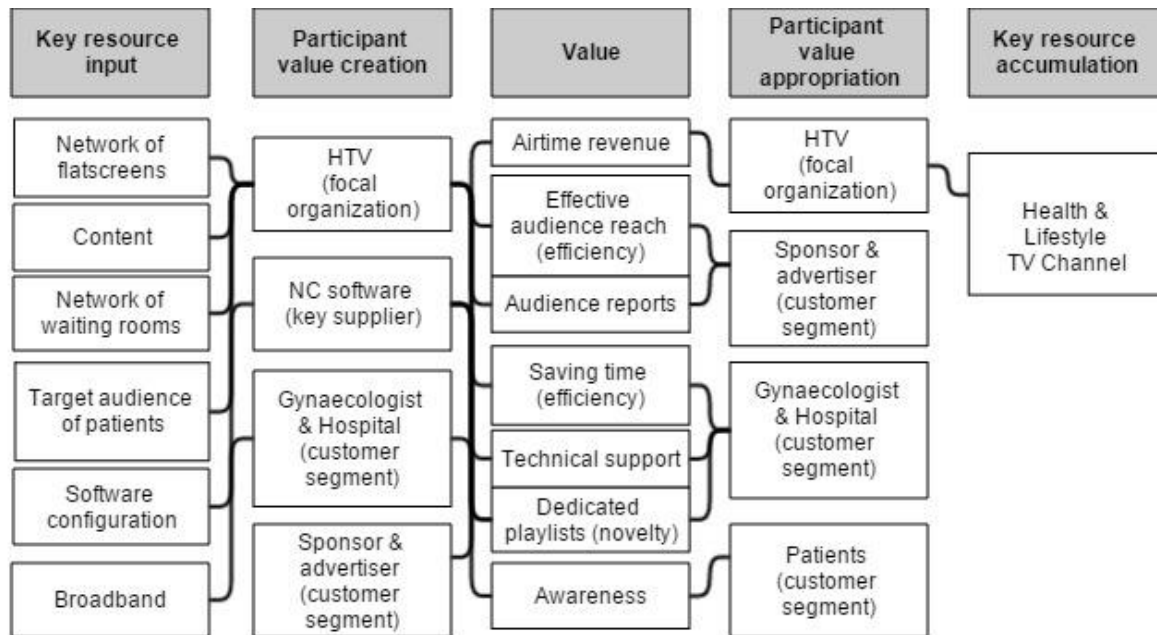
Key resource input

Participant value creation

Value

Participant value appropriation

Key resource accumulation

Network of flatscreens

Content

Network of waiting rooms

Target audience of patients

Software configuration

Broadband

HTV (focal organization)

NC software (key supplier)

Gynaecologist & Hospital (customer segment)

Sponsor & advertiser (customer segment)

Airtime revenue

Effective audience reach (efficiency)

Audience reports

Saving time (efficiency)

Technical support

Dedicated playlists (novelty)

Awareness

HTV (focal organization)

Sponsor & advertiser (customer segment)

Gynaecologist & Hospital (customer segment)

Patients (customer segment)

Health & Lifestyle TV Channel